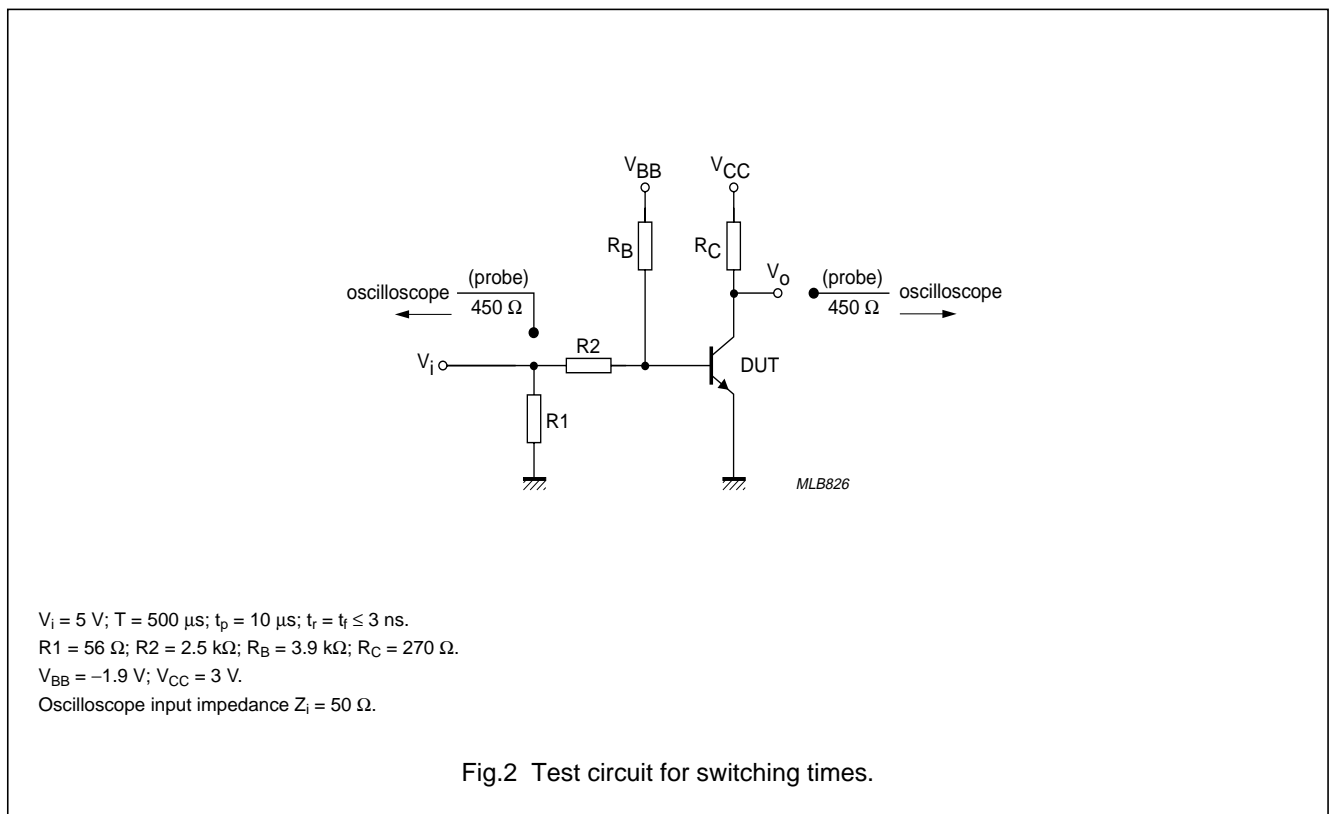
$V_{BB}$

$V_{CC}$

$R_B$

$R_C$

$V_o$

oscilloscope

(probe)

450 Ω

(probe)

450 Ω

oscilloscope

$V_i$

R2

DUT

R1

MLB826

$V_i$ = 5 V; T = 500 μs; $t_p$ = 10 μs; $t_r$ = $t_f$ ≤ 3 ns.
R1 = 56 Ω; R2 = 2.5 kΩ; $R_B$ = 3.9 kΩ; $R_C$ = 270 Ω.
$V_{BB}$ = −1.9 V; $V_{CC}$ = 3 V.
Oscilloscope input impedance $Z_i$ = 50 Ω.

Fig.2 Test circuit for switching times.